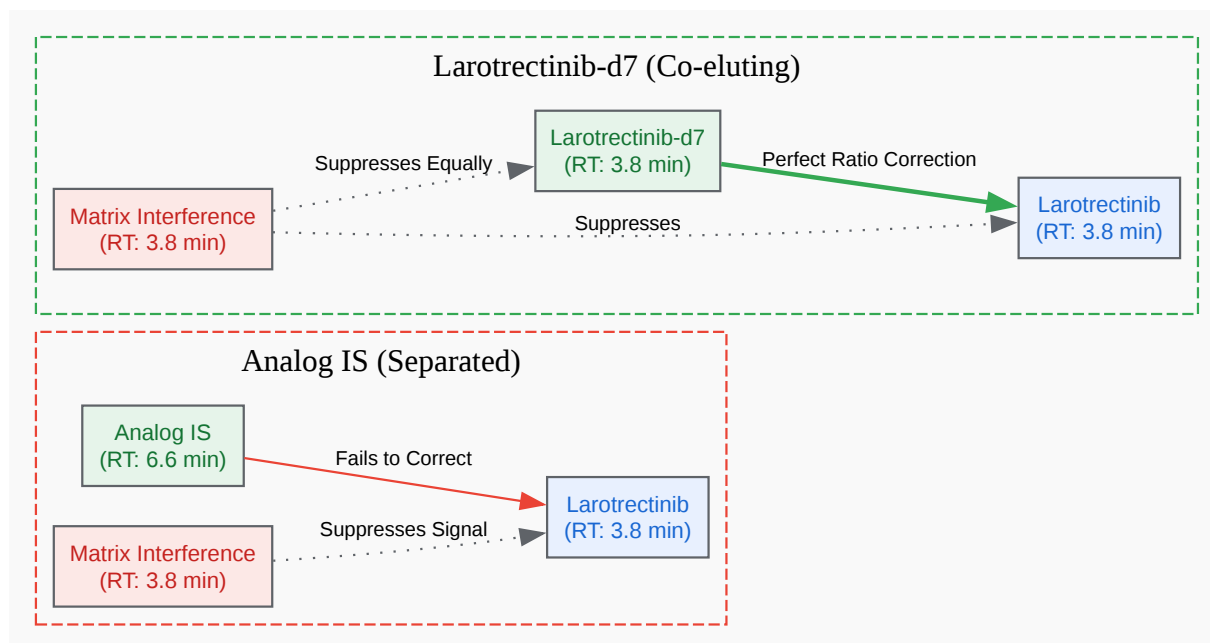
Larotrectinib-d7 (Co-eluting)

Matrix Interference
(RT: 3.8 min)

Suppresses Equally

Larotrectinib-d7
(RT: 3.8 min)

Perfect Ratio Correction

Suppresses

Larotrectinib
(RT: 3.8 min)

Analog IS (Separated)

Analog IS
(RT: 6.6 min)

Fails to Correct

Matrix Interference
(RT: 3.8 min)

Suppresses Signal

Larotrectinib
(RT: 3.8 min)